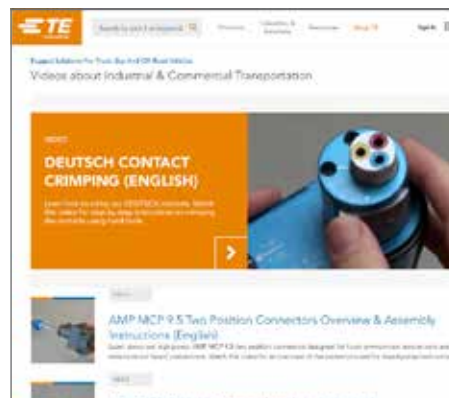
TE

Search by part # or keyword

Videos about Industrial & Commercial Transportation

VIDEO

DEUTSCH CONTACT CRIMPING (ENGLISH)

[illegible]

VIDEO

AMP MCP 9.5 Two Position Connectors Overview & Assembly Instructions (English)

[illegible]

VIDEO